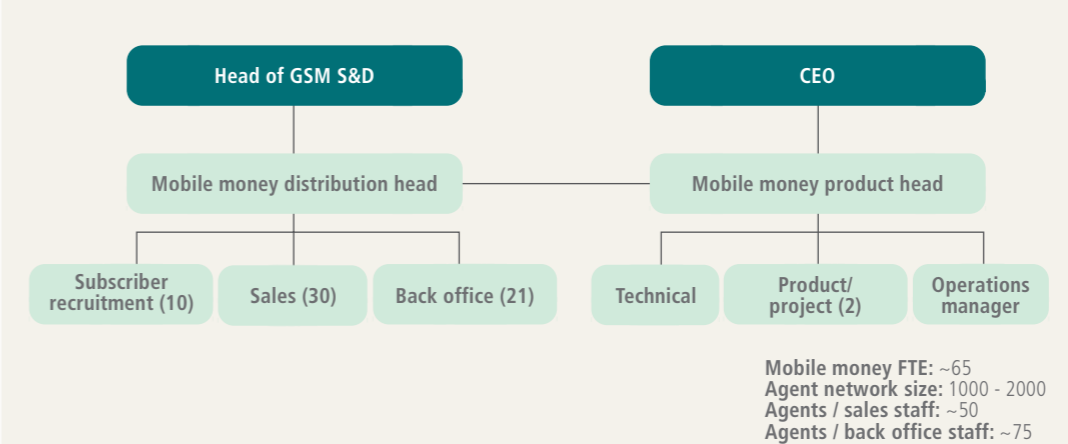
Head of GSM S&D

CEO

Mobile money distribution head

Mobile money product head

Subscriber recruitment (10)

Sales (30)

Back office (21)

Technical

Product/ project (2)

Operations manager

Mobile money FTE: ~65
Agent network size: 1000 - 2000
Agents / sales staff: ~50
Agents / back office staff: ~75